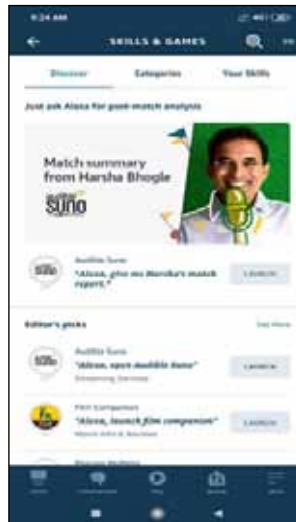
9:24 AM

SKILLS & GAMES

Discover

Categories

Your Skills

Just ask Alexa for post-match analysis

Match summary from Harsha Bhogle

audible Suno

Audible Suno

"Alexa, give me Harsha's match report."

LAUNCH

Editor's picks

See More

Audible Suno

"Alexa, open Audible Suno"

Streaming Services

LAUNCH

Film Companion

"Alexa, launch film companion"

Movie Info & Reviews

LAUNCH

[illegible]

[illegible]

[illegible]

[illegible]

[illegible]

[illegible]